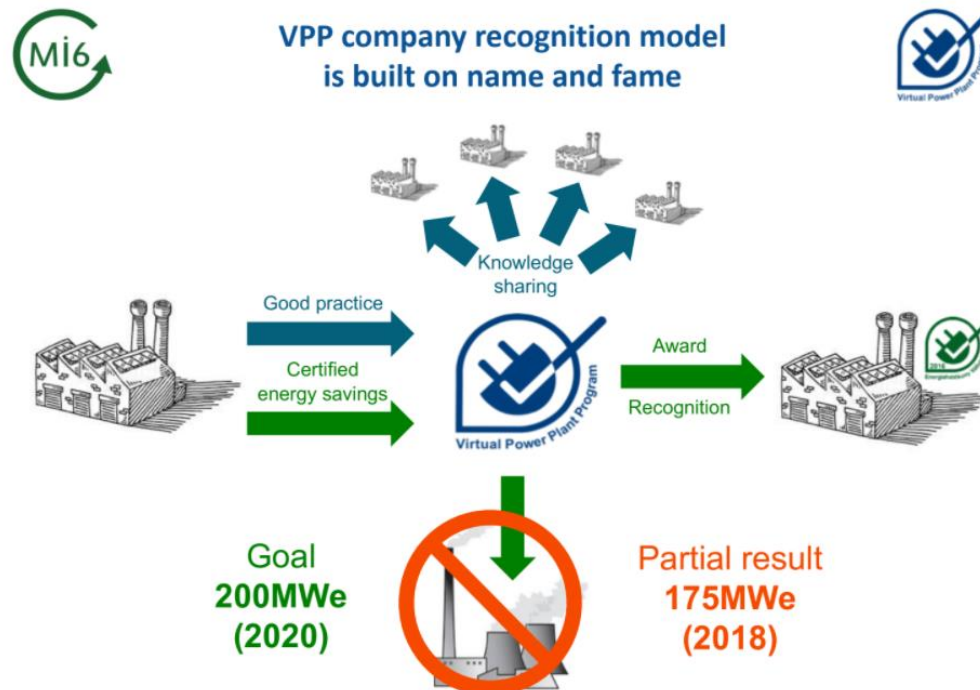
Mi6

VPP company recognition model is built on name and fame

Virtual Power Plant Pro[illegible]

Knowledge sharing

Good practice

Certified energy savings

Virtual Power Plant Program

Award

Recognition

2018 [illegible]

Goal
200MWe
(2020)

Partial result
175MWe
(2018)